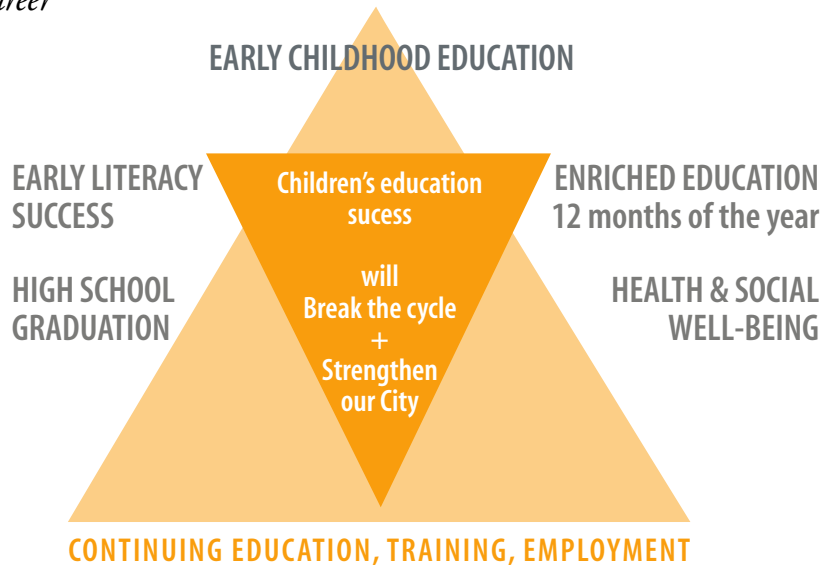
areer

EARLY CHILDHOOD EDUCATION

EARLY LITERACY SUCCESS

Children's education sucess

will
Break the cycle
+
Strengthen our City

ENRICHED EDUCATION
12 months of the year

HIGH SCHOOL GRADUATION

HEALTH & SOCIAL WELL-BEING

CONTINUING EDUCATION, TRAINING, EMPLOYMENT